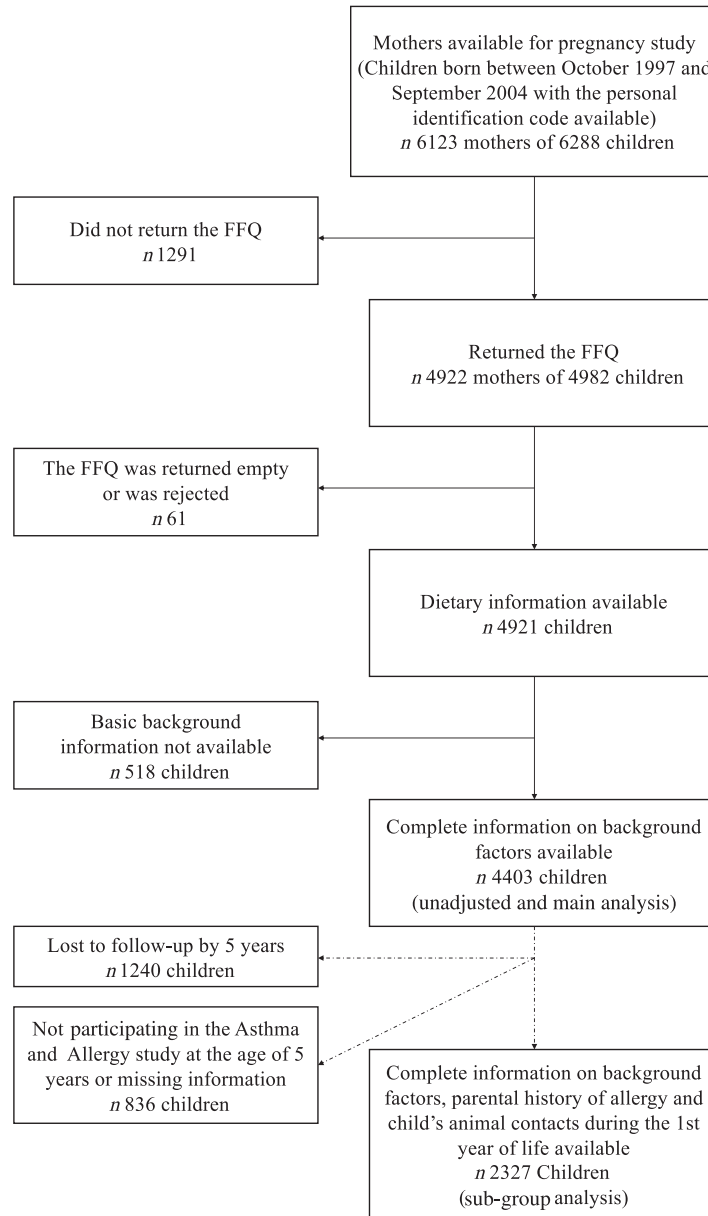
Mothers available for pregnancy study (Children born between October 1997 and September 2004 with the personal identification code available) $n$ 6123 mothers of 6288 children

Did not return the FFQ $n$ 1291

Returned the FFQ $n$ 4922 mothers of 4982 children

The FFQ was returned empty or was rejected $n$ 61

Dietary information available $n$ 4921 children

Basic background information not available $n$ 518 children

Complete information on background factors available $n$ 4403 children (unadjusted and main analysis)

Lost to follow-up by 5 years $n$ 1240 children

Not participating in the Asthma and Allergy study at the age of 5 years or missing information $n$ 836 children

Complete information on background factors, parental history of allergy and child's animal contacts during the 1st year of life available $n$ 2327 Children (sub-group analysis)